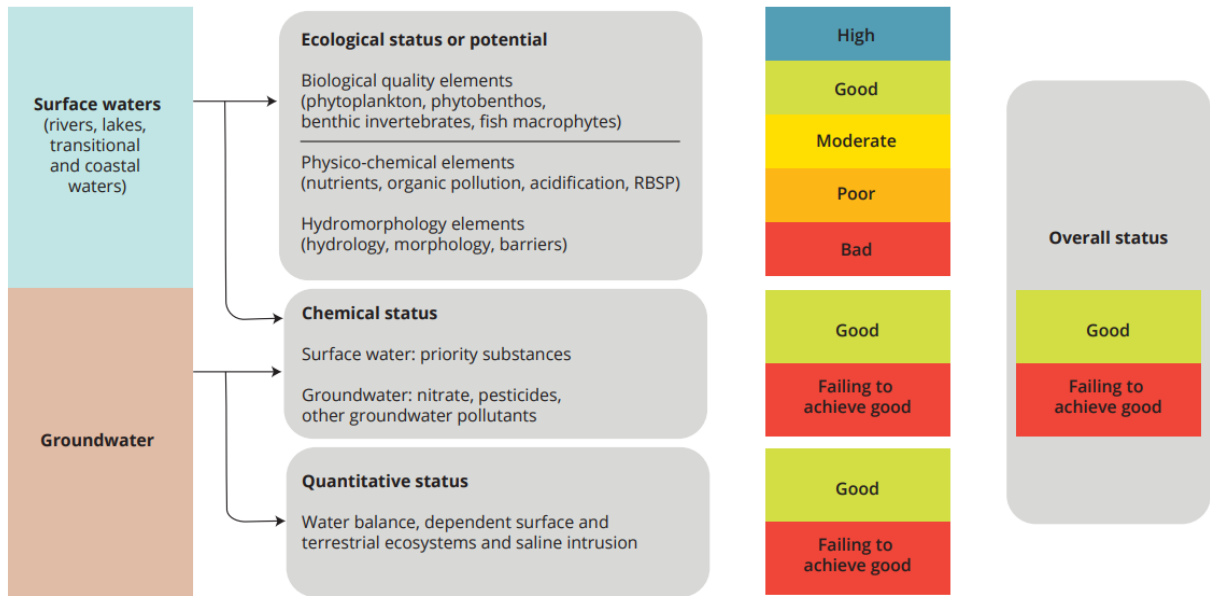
Surface waters
(rivers, lakes, transitional and coastal waters)

Groundwater

Ecological status or potential

Biological quality elements
(phytoplankton, phytobenthos, benthic invertebrates, fish macrophytes)

Physico-chemical elements
(nutrients, organic pollution, acidification, RBSP)

Hydromorphology elements
(hydrology, morphology, barriers)

High

Good

Moderate

Poor

Bad

Chemical status

Surface water: priority substances

Groundwater: nitrate, pesticides, other groundwater pollutants

Good

Failing to achieve good

Quantitative status

Water balance, dependent surface and terrestrial ecosystems and saline intrusion

Good

Failing to achieve good

Overall status

Good

Failing to achieve good